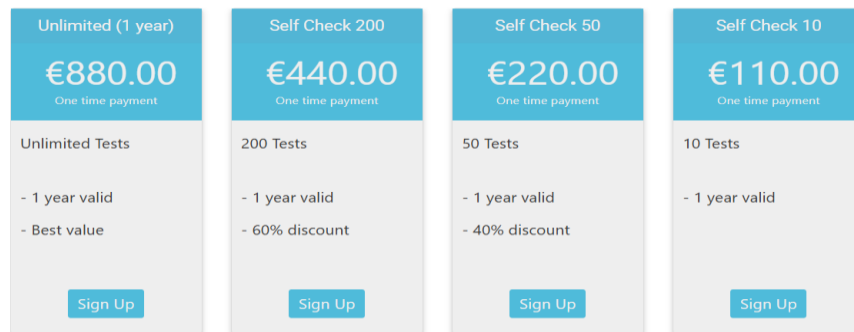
Unlimited (1 year)

€880.00

One time payment

Unlimited Tests

- 1 year valid

- Best value

Sign Up

Self Check 200

€440.00

One time payment

200 Tests

- 1 year valid

- 60% discount

Sign Up

Self Check 50

€220.00

One time payment

50 Tests

- 1 year valid

- 40% discount

Sign Up

Self Check 10

€110.00

One time payment

10 Tests

- 1 year valid

Sign Up